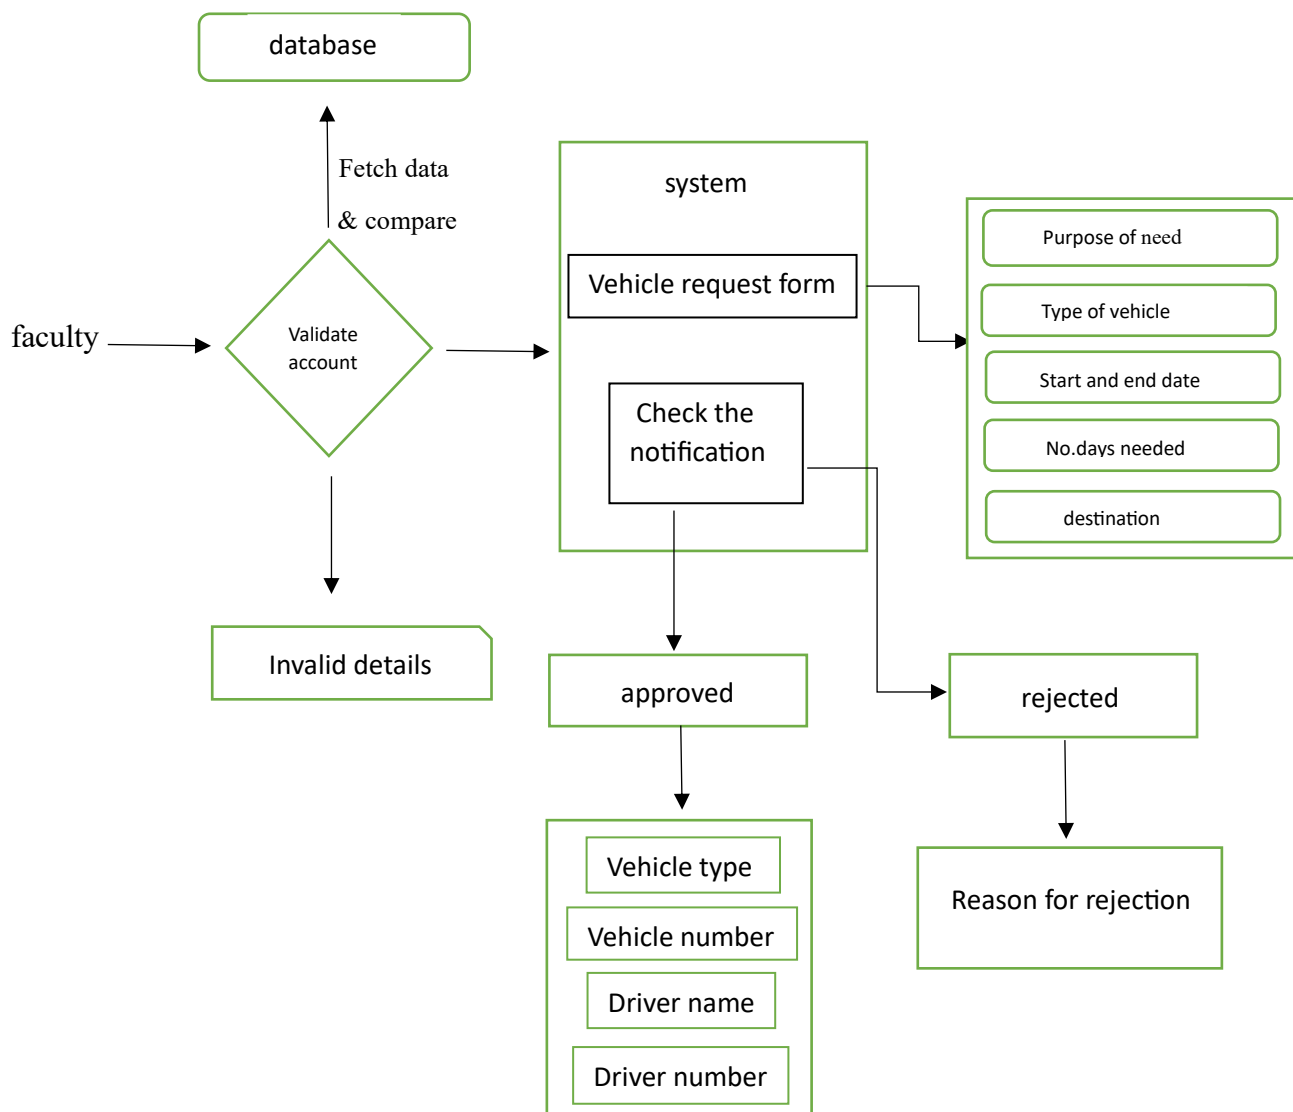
database

Fetch data
& compare

faculty

Validate account

Invalid details

system

Vehicle request form

Check the notification

Purpose of need

Type of vehicle

Start and end date

No.days needed

destination

approved

rejected

Vehicle type

Vehicle number

Driver name

Driver number

Reason for rejection